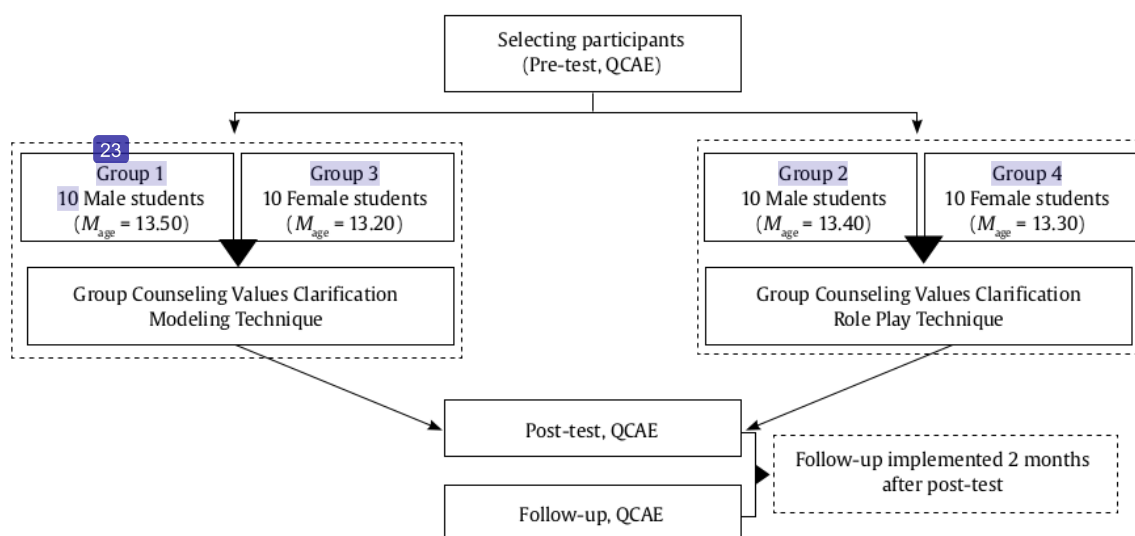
Selecting participants
(Pre-test, QCAE)

23
Group 1
10 Male students
($M_{age}$ = 13.50)

Group 3
10 Female students
($M_{age}$ = 13.20)

Group Counseling Values Clarification
Modeling Technique

Group 2
10 Male students
($M_{age}$ = 13.40)

Group 4
10 Female students
($M_{age}$ = 13.30)

Group Counseling Values Clarification
Role Play Technique

Post-test, QCAE

Follow-up implemented 2 months after post-test

Follow-up, QCAE